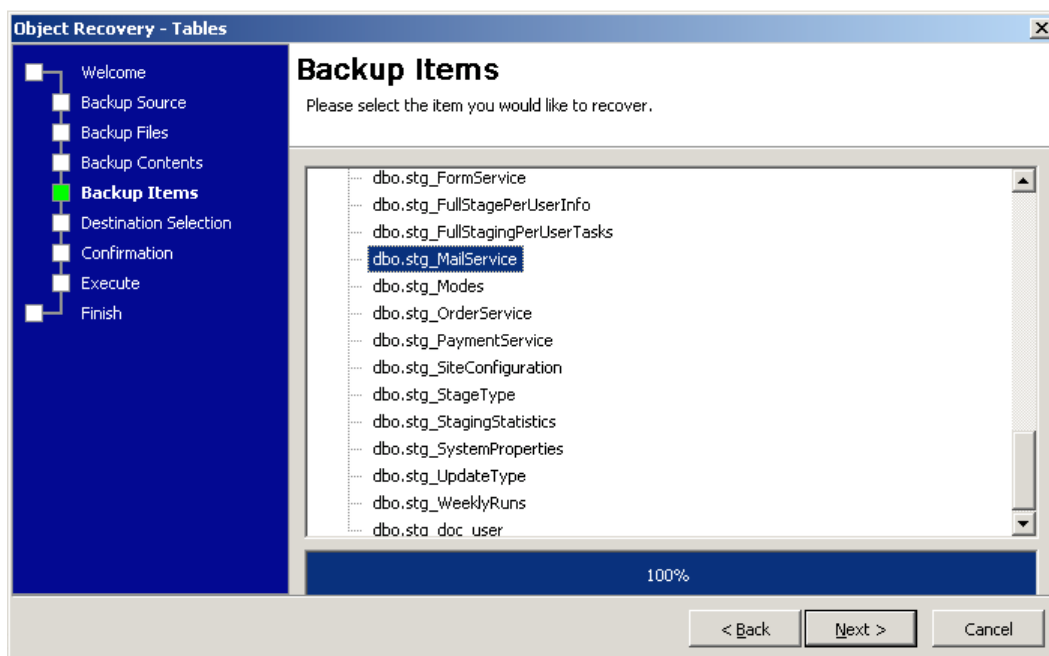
Object Recovery - Tables

Welcome
Backup Source
Backup Files
Backup Contents
Backup Items
Destination Selection
Confirmation
Execute
Finish

Backup Items

Please select the item you would like to recover.

dbo.stg_FormService
dbo.stg_FullStagePerUserInfo
dbo.stg_FullStagingPerUserTasks
dbo.stg_MailService
dbo.stg_Modes
dbo.stg_OrderService
dbo.stg_PaymentService
dbo.stg_SiteConfiguration
dbo.stg_StageType
dbo.stg_StagingStatistics
dbo.stg_SystemProperties
dbo.stg_UpdateType
dbo.stg_WeeklyRuns
dbo.stg_doc_user

100%

< Back
Next >
Cancel